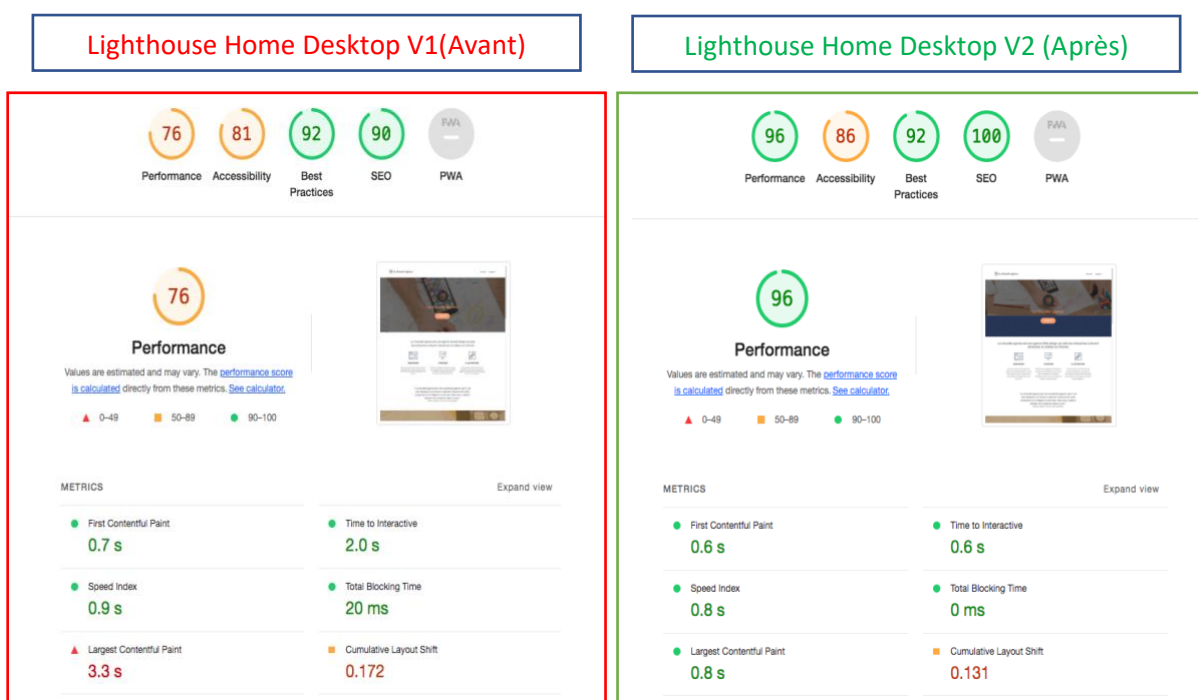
Lighthouse Home Desktop V1(Avant)

76 Performance
81 Accessibility
92 Best Practices
90 SEO
PWA

76

Performance

Values are estimated and may vary. The performance score is calculated directly from these metrics. See calculator.

0–49 50–89 90–100

METRICS

Expand view

First Contentful Paint
0.7 s

Time to Interactive
2.0 s

Speed Index
0.9 s

Total Blocking Time
20 ms

Largest Contentful Paint
3.3 s

Cumulative Layout Shift
0.172

Lighthouse Home Desktop V2 (Après)

96 Performance
86 Accessibility
92 Best Practices
100 SEO
PWA

96

Performance

Values are estimated and may vary. The performance score is calculated directly from these metrics. See calculator.

0–49 50–89 90–100

METRICS

Expand view

First Contentful Paint
0.6 s

Time to Interactive
0.6 s

Speed Index
0.8 s

Total Blocking Time
0 ms

Largest Contentful Paint
0.8 s

Cumulative Layout Shift
0.131